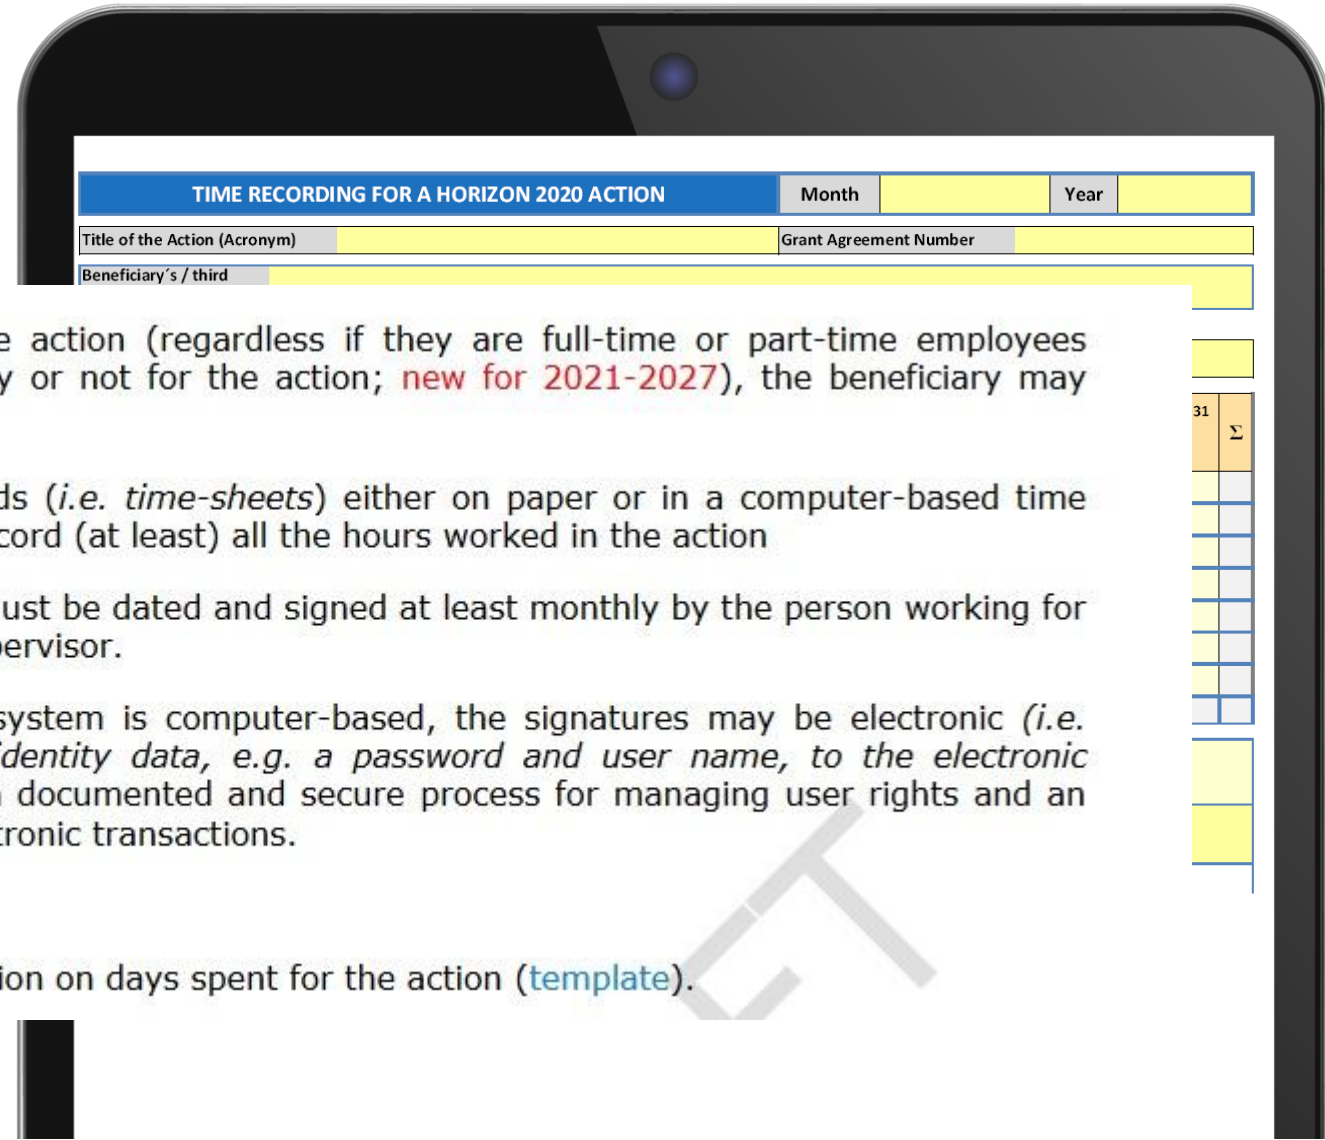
| TIME RECORDING FOR A HORIZON 2020 ACTION | Month | | Year | |
|---|---|---|---|---|

| Title of the Action (Acronym) | | Grant Agreement Number | |
|---|---|---|---|

Beneficiary´s / third

31 Σ

e action (regardless if they are full-time or part-time employees y or not for the action; new for 2021-2027), the beneficiary may

ds (i.e. time-sheets) either on paper or in a computer-based time cord (at least) all the hours worked in the action

ust be dated and signed at least monthly by the person working for pervisor.

system is computer-based, the signatures may be electronic (i.e. identity data, e.g. a password and user name, to the electronic documented and secure process for managing user rights and an tronic transactions.

ion on days spent for the action (template).